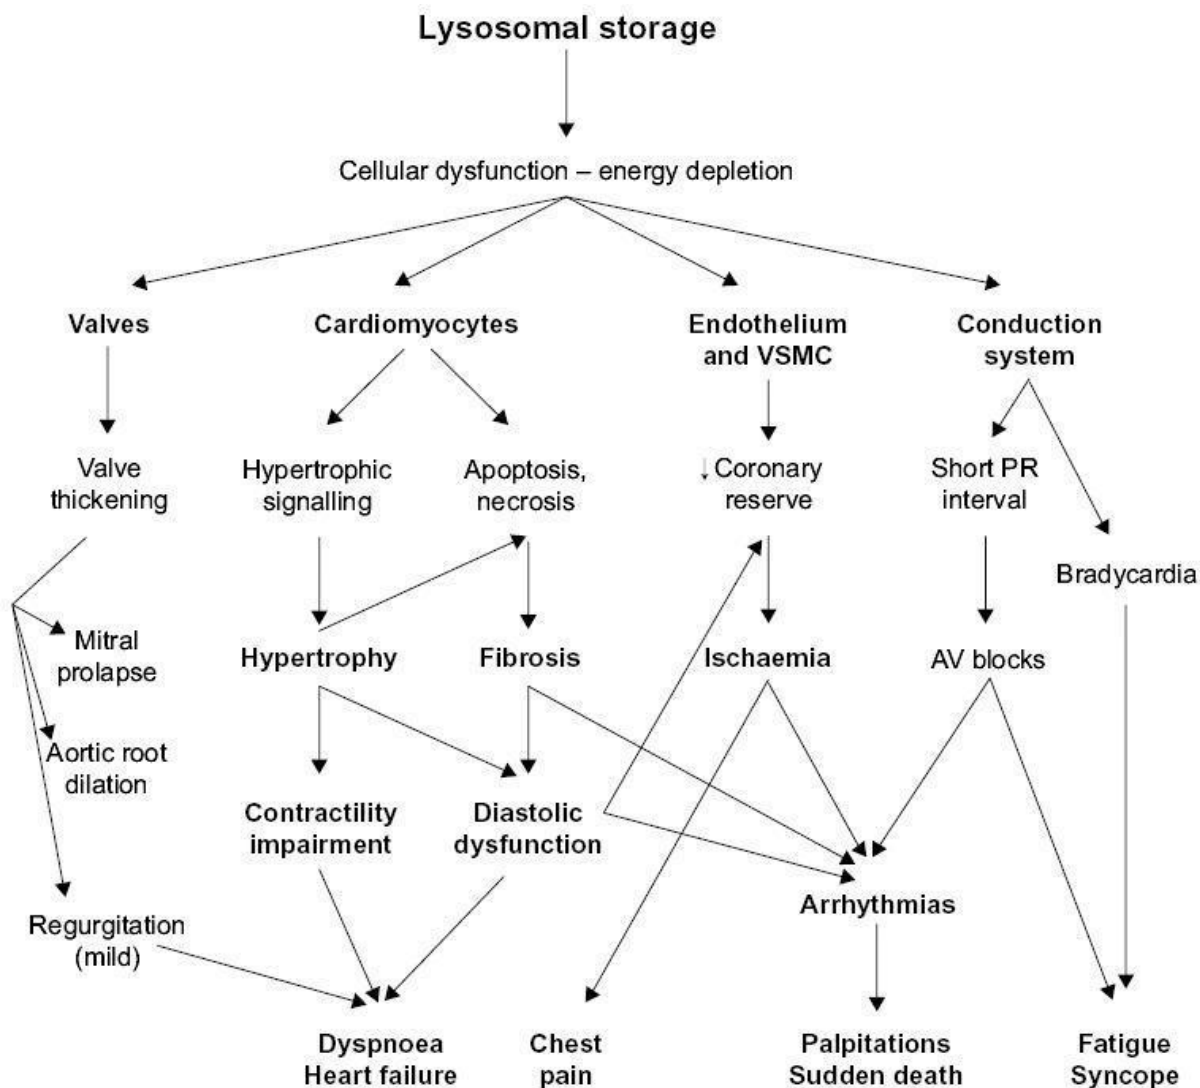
Lysosomal storage

Cellular dysfunction – energy depletion

Valves

Cardiomyocytes

Endothelium and VSMC

Conduction system

Valve thickening

Hypertrophic signalling

Apoptosis, necrosis

↓Coronary reserve

Short PR interval

Bradycardia

Mitral prolapse

Hypertrophy

Fibrosis

Ischaemia

AV blocks

Aortic root dilation

Contractility impairment

Diastolic dysfunction

Arrhythmias

Regurgitation (mild)

Dyspnoea Heart failure

Chest pain

Palpitations Sudden death

Fatigue Syncope